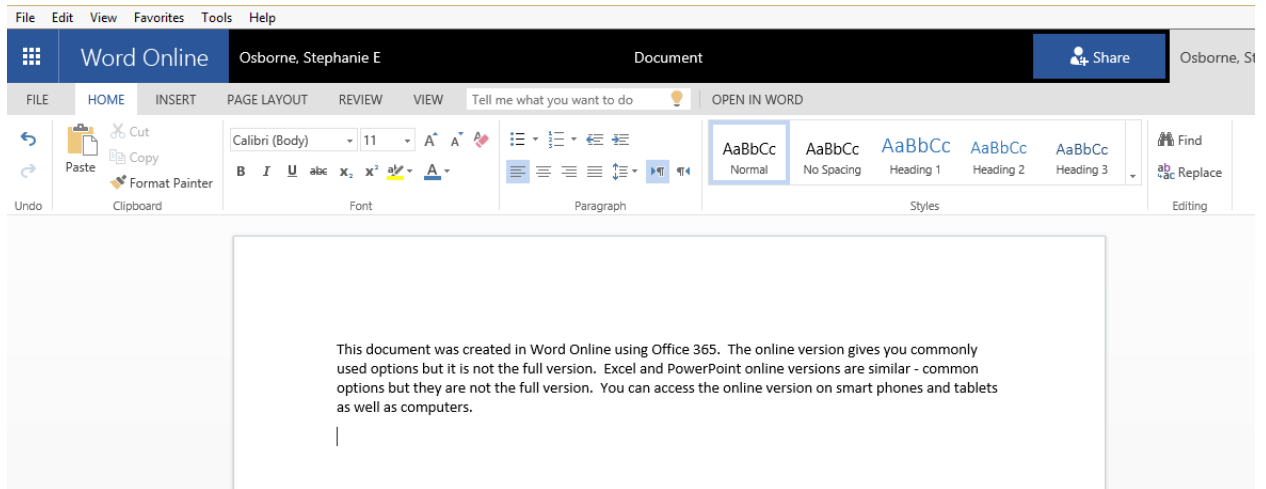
File Edit View Favorites Tools Help

Word Online Osborne, Stephanie E Document Share Osborne, St

FILE HOME INSERT PAGE LAYOUT REVIEW VIEW Tell me what you want to do OPEN IN WORD

Paste Cut Copy Format Painter

Calibri (Body) 11

B I U abc $x_2$ $x^2$

AaBbCc Normal AaBbCc No Spacing AaBbCc Heading 1 AaBbCc Heading 2 AaBbCc Heading 3

Find Replace

Undo Clipboard Font Paragraph Styles Editing

This document was created in Word Online using Office 365. The online version gives you commonly used options but it is not the full version. Excel and PowerPoint online versions are similar - common options but they are not the full version. You can access the online version on smart phones and tablets as well as computers.